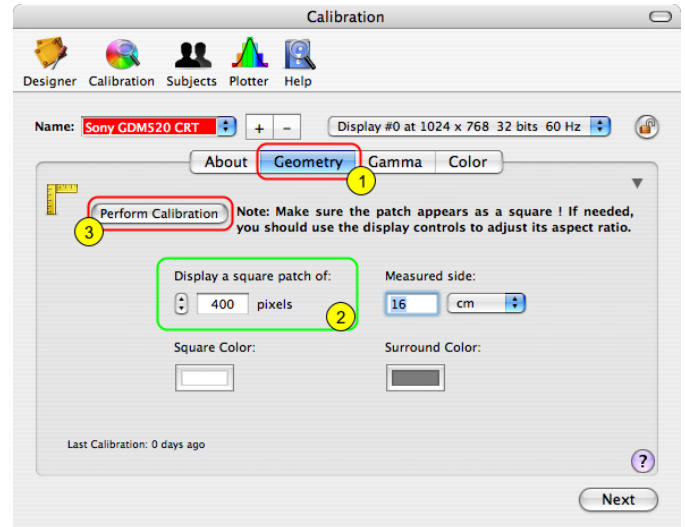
Calibration

Designer Calibration Subjects Plotter Help

Name: Sony GDM520 CRT + − Display #0 at 1024 x 768 32 bits 60 Hz

About Geometry Gamma Color

1

Perform Calibration Note: Make sure the patch appears as a square ! If needed, you should use the display controls to adjust its aspect ratio.

3

Display a square patch of:
400 pixels

2

Measured side:
16 cm

Square Color:

Surround Color:

Last Calibration: 0 days ago

?

Next